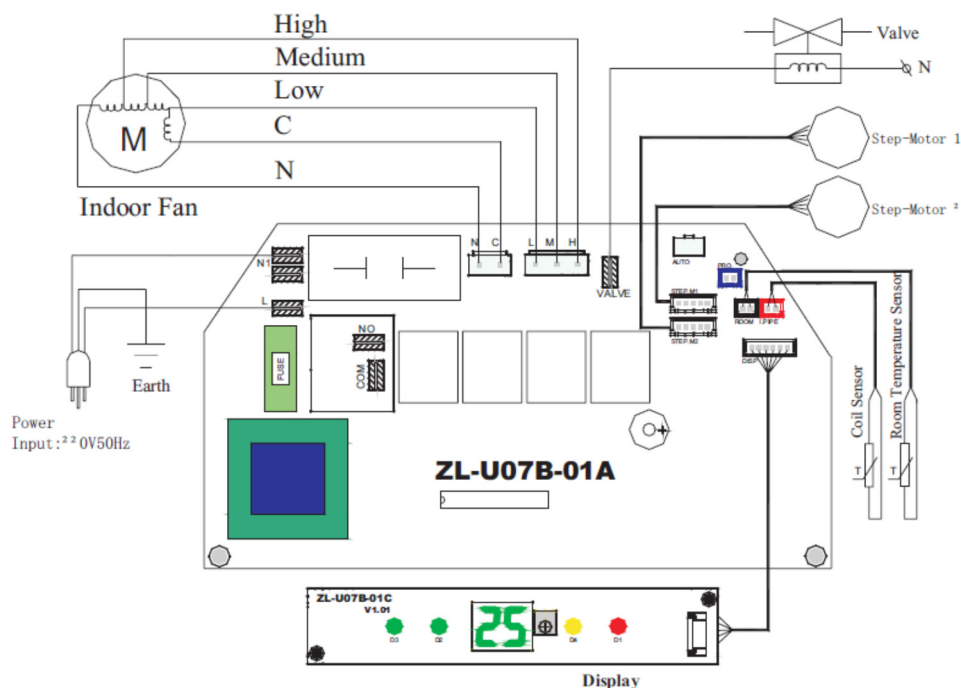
High
Medium
Low
C
N
M
Indoor Fan
Valve
N
Step-Motor 1
Step-Motor 2
N C
L M H
VALVE
AUTO
PRG
STEP M1
STEP M2
ROOM
I.PIPE
DISP
N1
L
NO
COM
FUSE
Earth
Power
Input:220V50Hz
Coil Sensor
Room Temperature Sensor
T
T
ZL-U07B-01A
ZL-U07B-01C
V1.01
D3
D2
25
D4
D1
Display